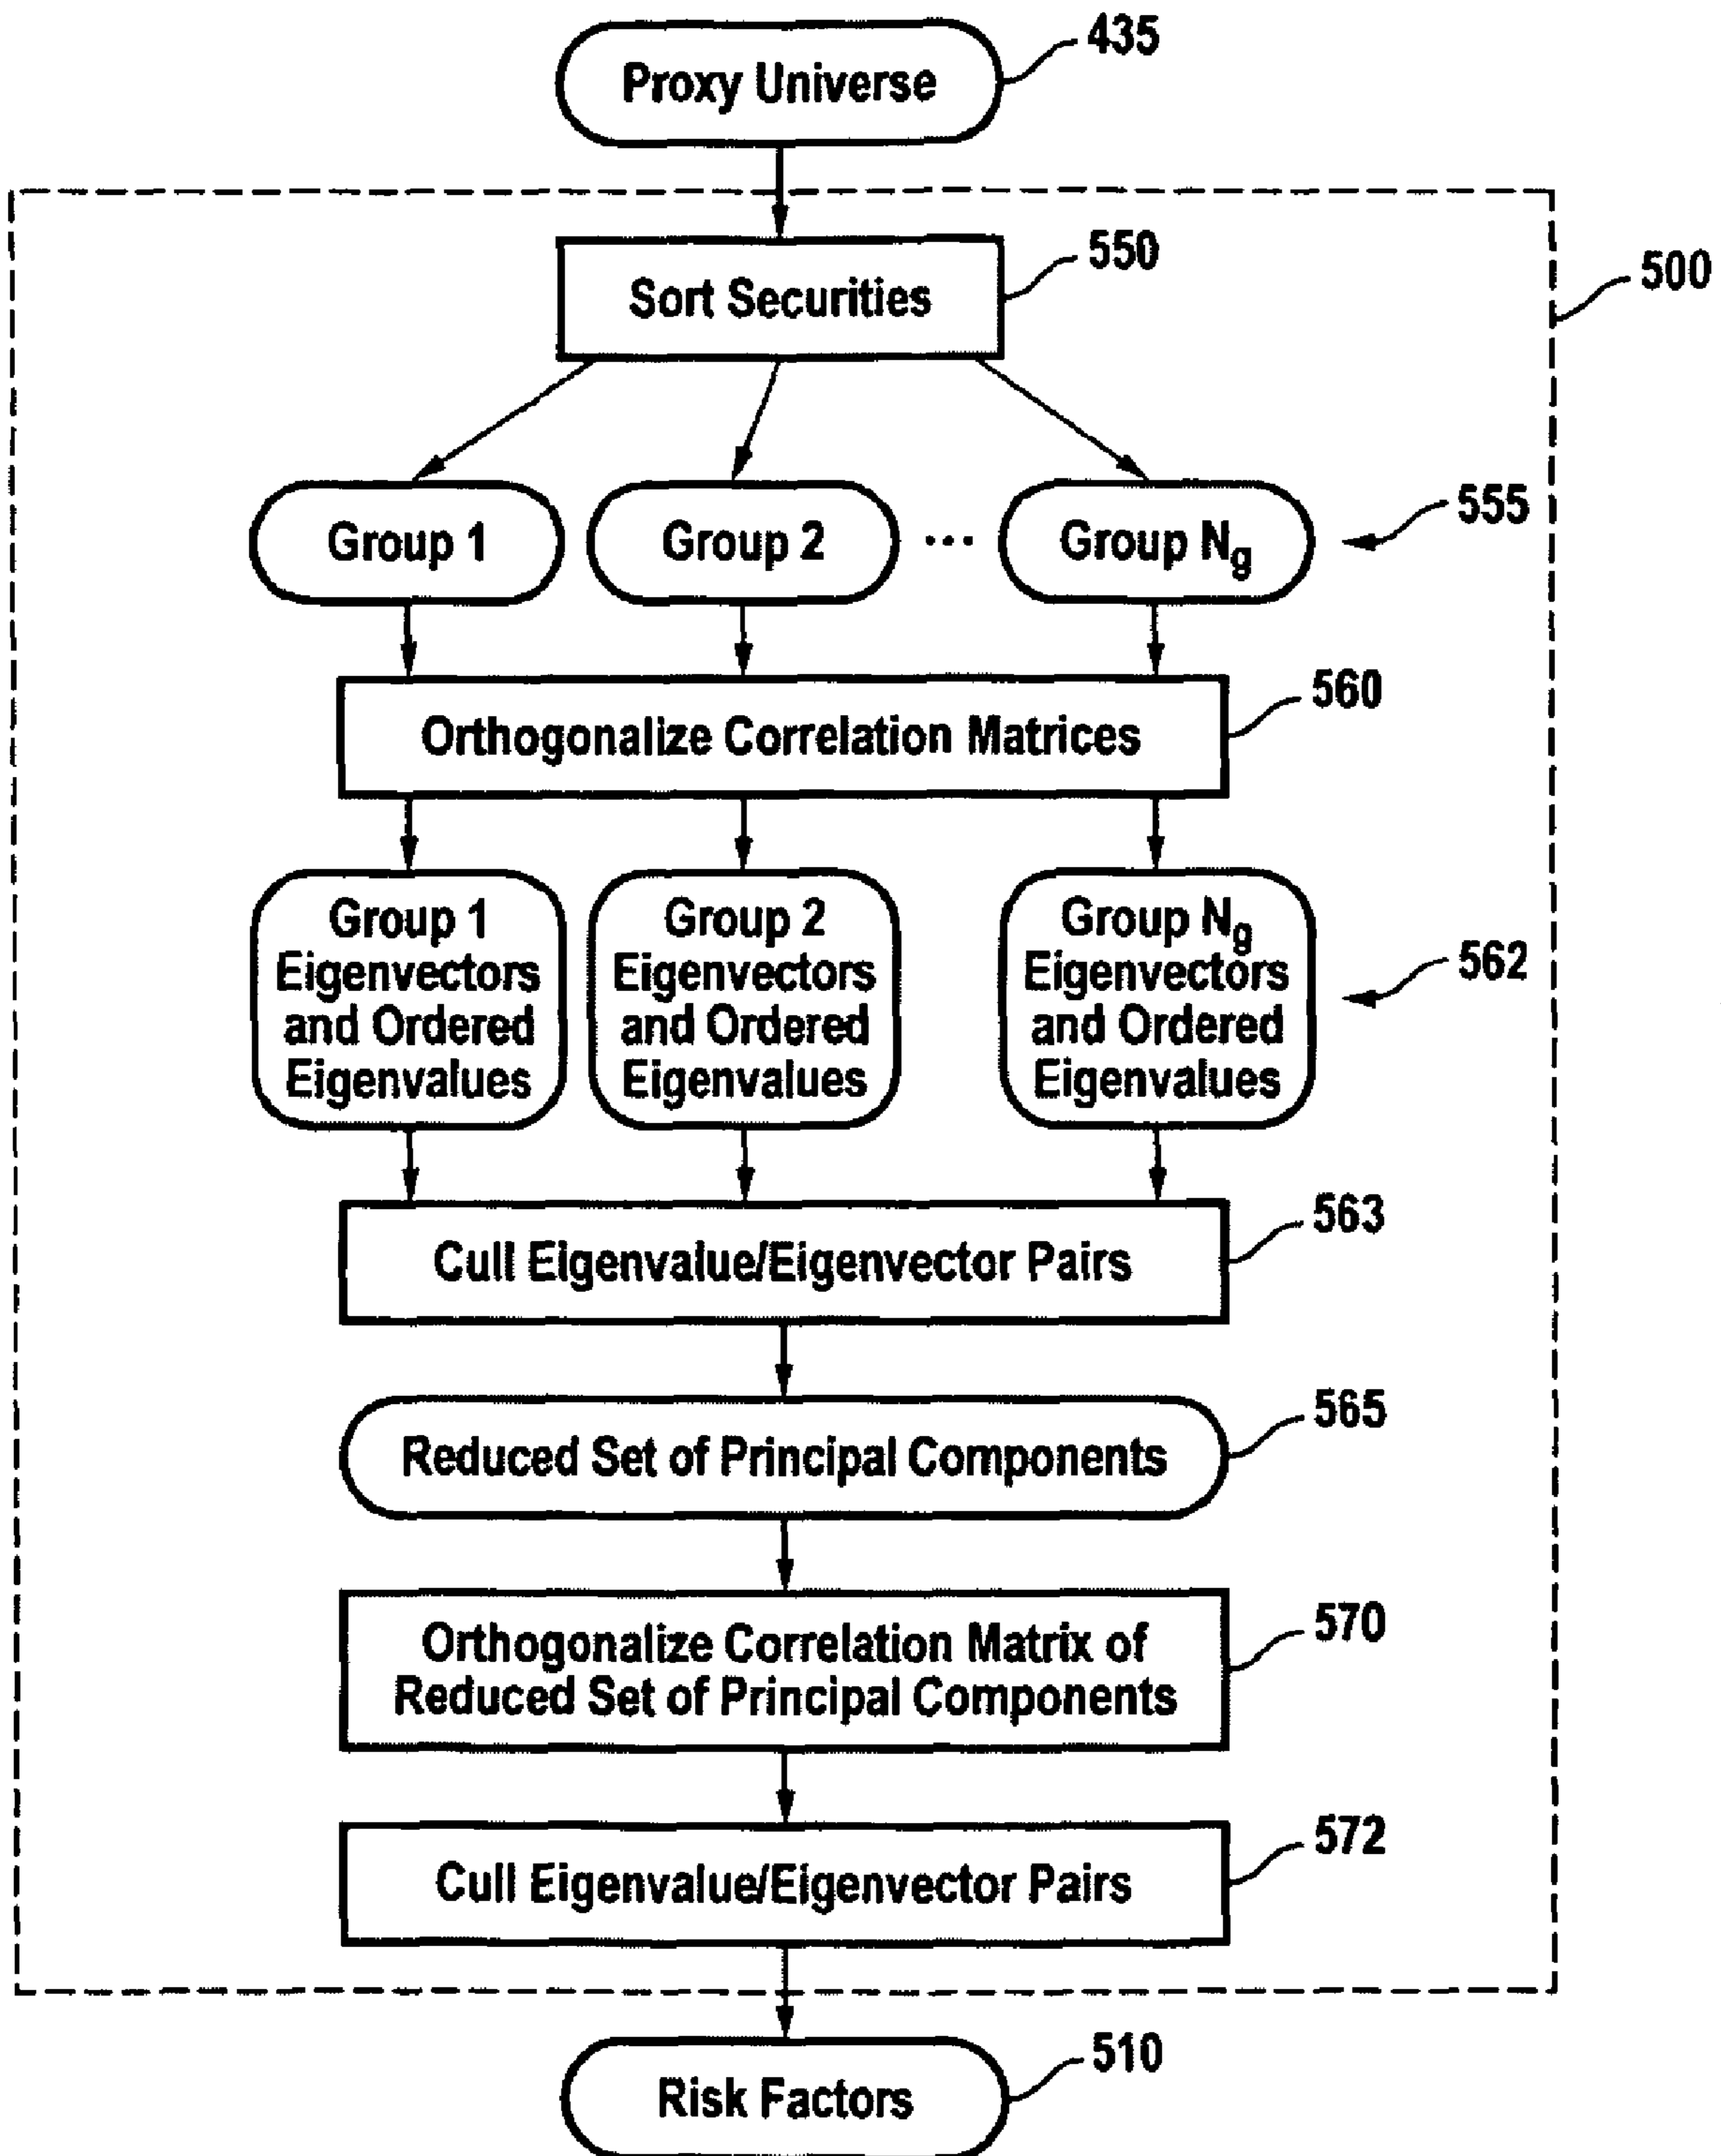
Proxy Universe
435

Sort Securities
550

500

Group 1
Group 2
...
Group $N_g$
555

Orthogonalize Correlation Matrices
560

Group 1 Eigenvectors and Ordered Eigenvalues
Group 2 Eigenvectors and Ordered Eigenvalues
Group $N_g$ Eigenvectors and Ordered Eigenvalues
562

Cull Eigenvalue/Eigenvector Pairs
563

Reduced Set of Principal Components
565

Orthogonalize Correlation Matrix of Reduced Set of Principal Components
570

Cull Eigenvalue/Eigenvector Pairs
572

Risk Factors
510